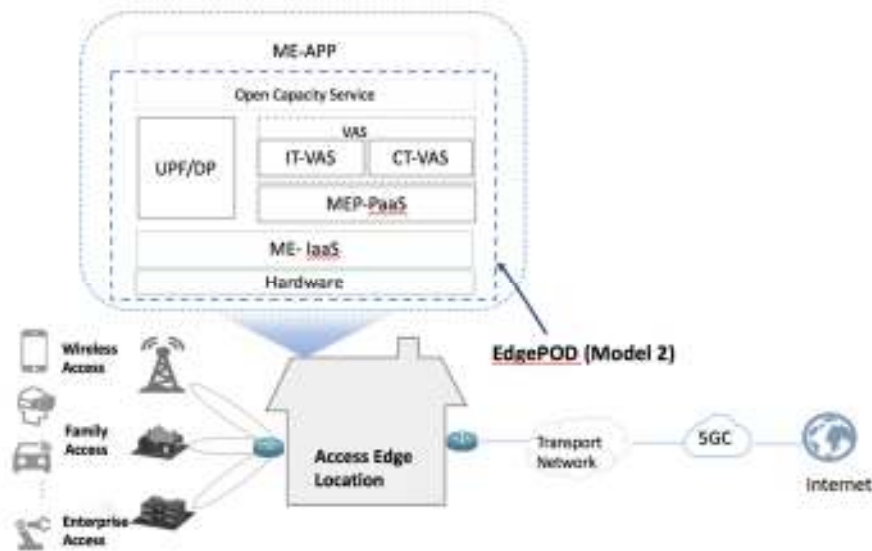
ME-APP

Open Capacity Service

UPF/DP

VAS

IT-VAS

CT-VAS

MEP-PaaS

ME- IaaS

Hardware

EdgePOD (Model 2)

Wireless Access

Family Access

Enterprise Access

Access Edge Location

Transport Network

5GC

Internet